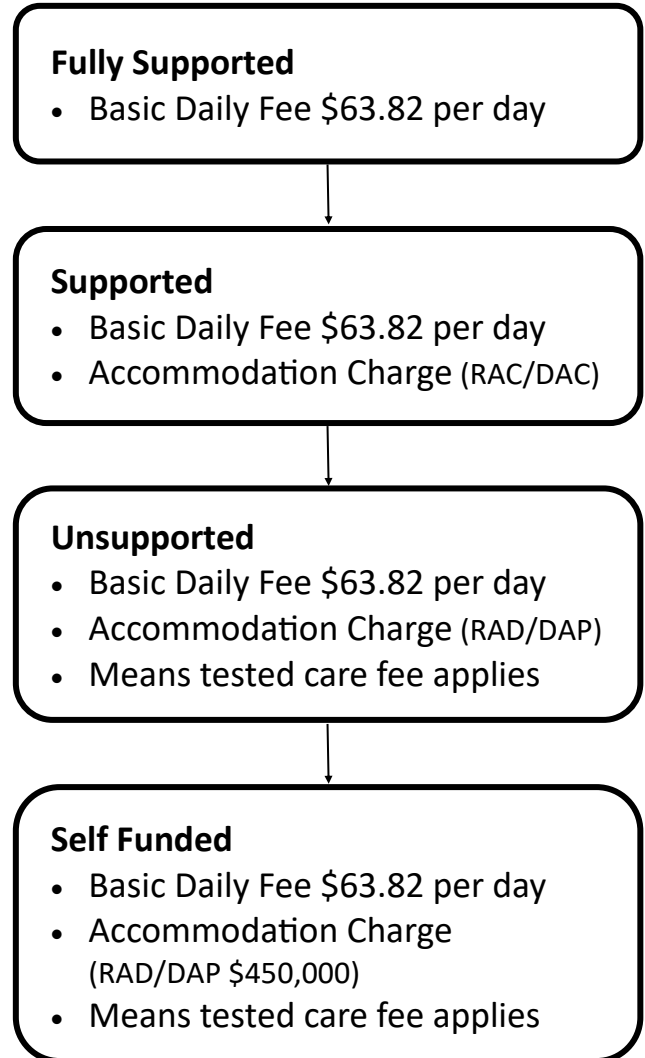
**Fully Supported**
- Basic Daily Fee \$63.82 per day

**Supported**
- Basic Daily Fee \$63.82 per day
- Accommodation Charge (RAC/DAC)

**Unsupported**
- Basic Daily Fee \$63.82 per day
- Accommodation Charge (RAD/DAP)
- Means tested care fee applies

**Self Funded**
- Basic Daily Fee \$63.82 per day
- Accommodation Charge (RAD/DAP \$450,000)
- Means tested care fee applies